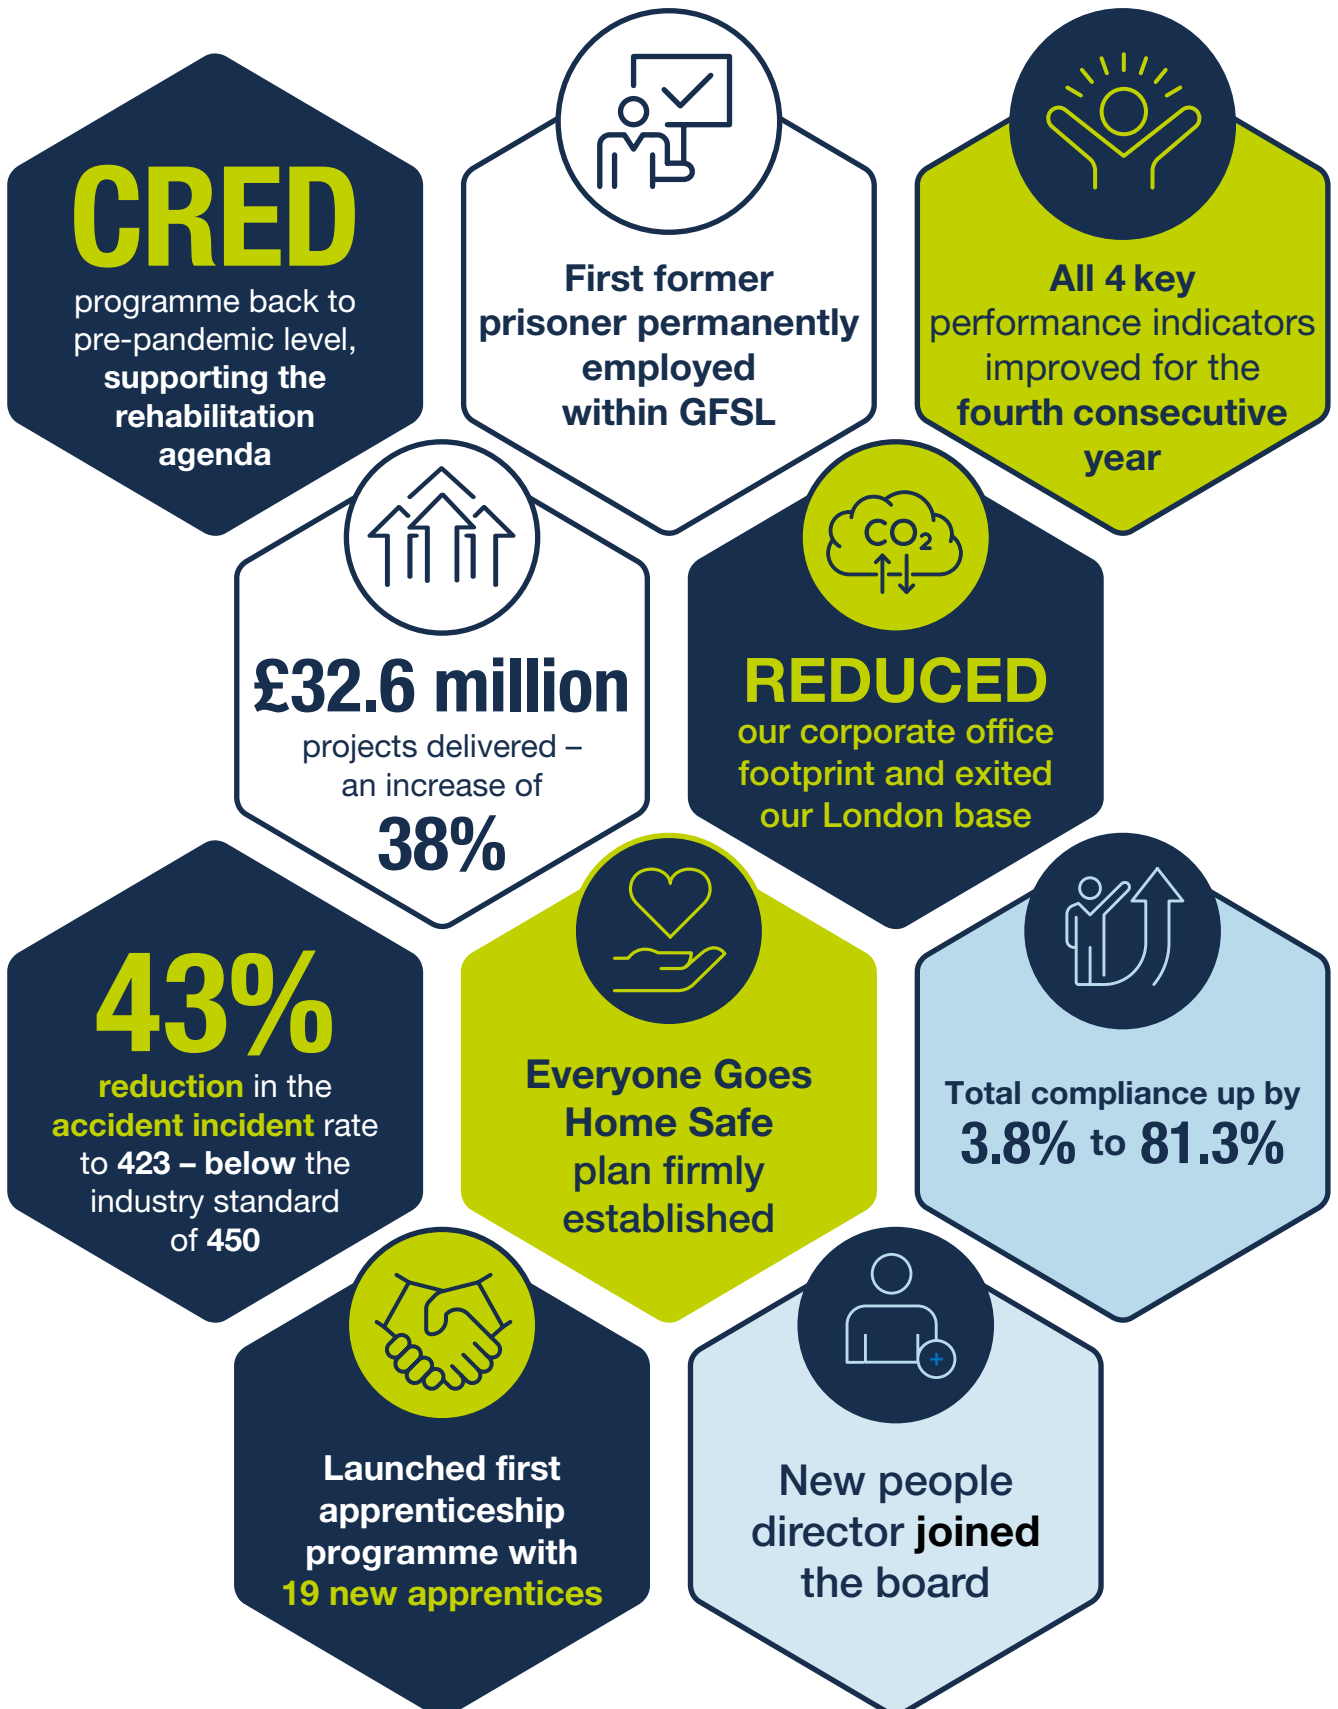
CRED
programme back to pre-pandemic level, supporting the rehabilitation agenda

First former prisoner permanently employed within GFSL

All 4 key performance indicators improved for the fourth consecutive year

£32.6 million
projects delivered – an increase of
38%

$CO_2$

REDUCED
our corporate office footprint and exited our London base

43%
reduction in the accident incident rate to 423 – below the industry standard of 450

Everyone Goes Home Safe plan firmly established

Total compliance up by
3.8% to 81.3%

Launched first apprenticeship programme with 19 new apprentices

New people director joined the board